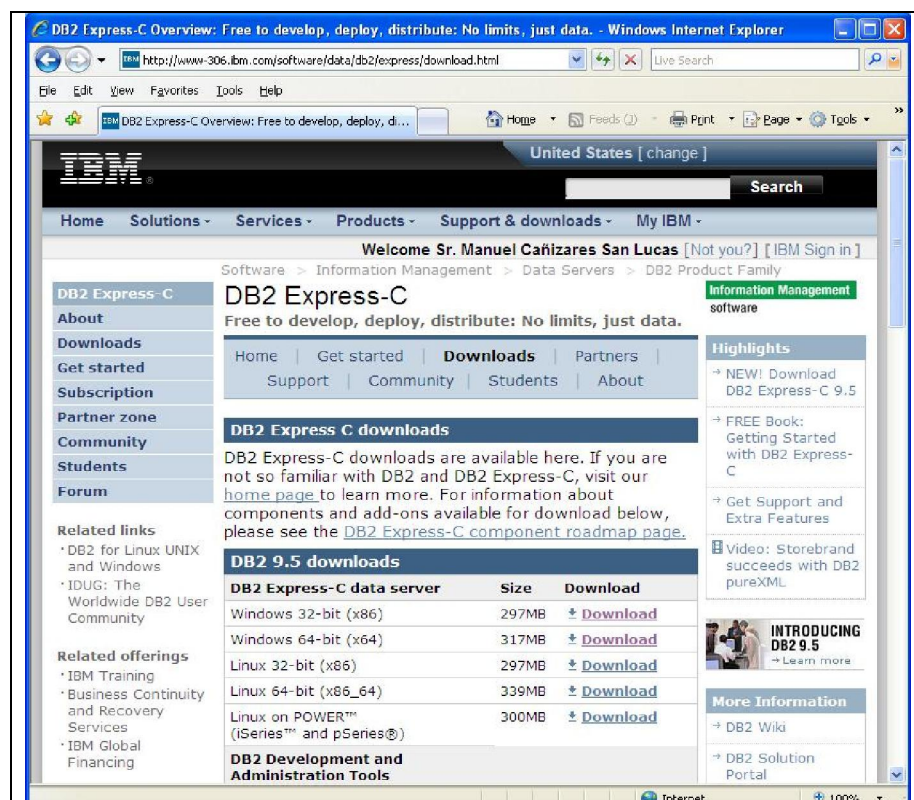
DB2 Express-C Overview: Free to develop, deploy, distribute: No limits, just data. - Windows Internet Explorer

http://www-306.ibm.com/software/data/db2/express/download.html

Live Search

File Edit View Favorites Tools Help

DB2 Express-C Overview: Free to develop, deploy, di...

Home Feeds (J) Print Page Tools

IBM

United States [ change ]

Search

Home Solutions Services Products Support & downloads My IBM

Welcome Sr. Manuel Cañizares San Lucas [Not you?] [IBM Sign in]

Software > Information Management > Data Servers > DB2 Product Family

DB2 Express-C
About
Downloads
Get started
Subscription
Partner zone
Community
Students
Forum

Related links
· DB2 for Linux UNIX and Windows
· IDUG: The Worldwide DB2 User Community

Related offerings
· IBM Training
· Business Continuity and Recovery Services
· IBM Global Financing

DB2 Express-C

Free to develop, deploy, distribute: No limits, just data.

Home | Get started | Downloads | Partners | Support | Community | Students | About

DB2 Express C downloads

DB2 Express-C downloads are available here. If you are not so familiar with DB2 and DB2 Express-C, visit our home page to learn more. For information about components and add-ons available for download below, please see the DB2 Express-C component roadmap page.

DB2 9.5 downloads

| DB2 Express-C data server | Size | Download |
|---|---|---|
| Windows 32-bit (x86) | 297MB | Download |
| Windows 64-bit (x64) | 317MB | Download |
| Linux 32-bit (x86) | 297MB | Download |
| Linux 64-bit (x86_64) | 339MB | Download |
| Linux on POWER™ (iSeries™ and pSeries®) | 300MB | Download |

DB2 Development and Administration Tools

Information Management software

Highlights
→ NEW! Download DB2 Express-C 9.5
→ FREE Book: Getting Started with DB2 Express-C
→ Get Support and Extra Features
Video: Storebrand succeeds with DB2 pureXML

INTRODUCING DB2 9.5
→ Learn more

More Information
→ DB2 Wiki
→ DB2 Solution Portal

Internet 100%